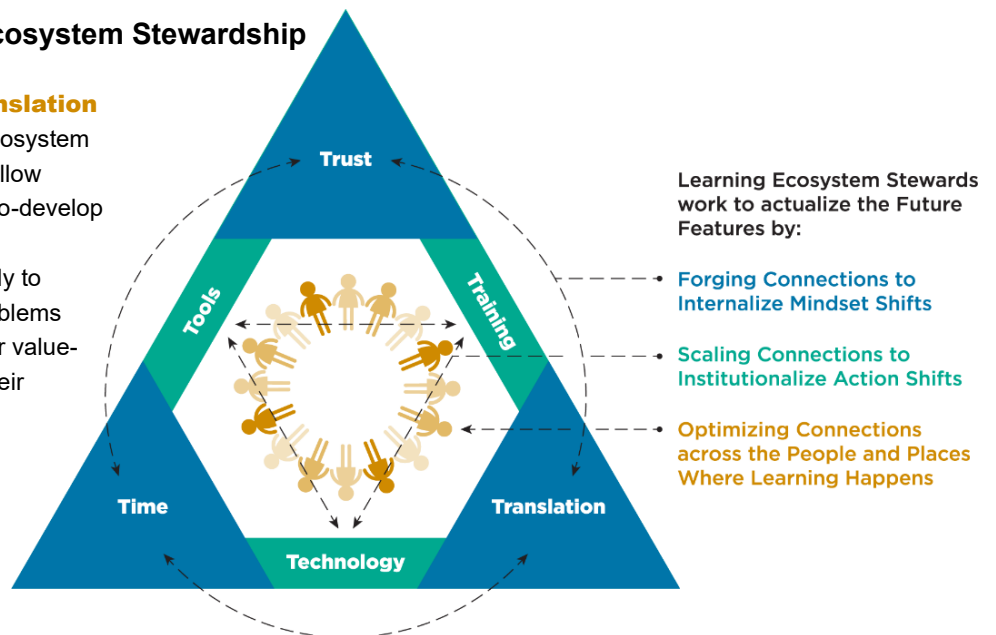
cosystem Stewardship

nslation
osystem
llow
o-develop

ly to
blems
r value-
eir

Trust

Tools

Training

Time

Translation

Technology

Learning Ecosystem Stewards work to actualize the Future Features by:

Forging Connections to Internalize Mindset Shifts

Scaling Connections to Institutionalize Action Shifts

Optimizing Connections across the People and Places Where Learning Happens